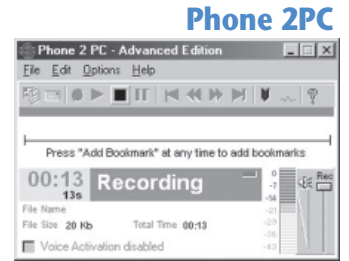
Phone 2PC

Phone 2 PC - Advanced Edition

File Edit Options Help

Press "Add Bookmark" at any time to add bookmarks

00:13
13s

Recording

File Name

File Size 20 Kb

Total Time 00:13

Voice Activation disabled

0
-7
-14
-21
-29
-36
-43

Rec